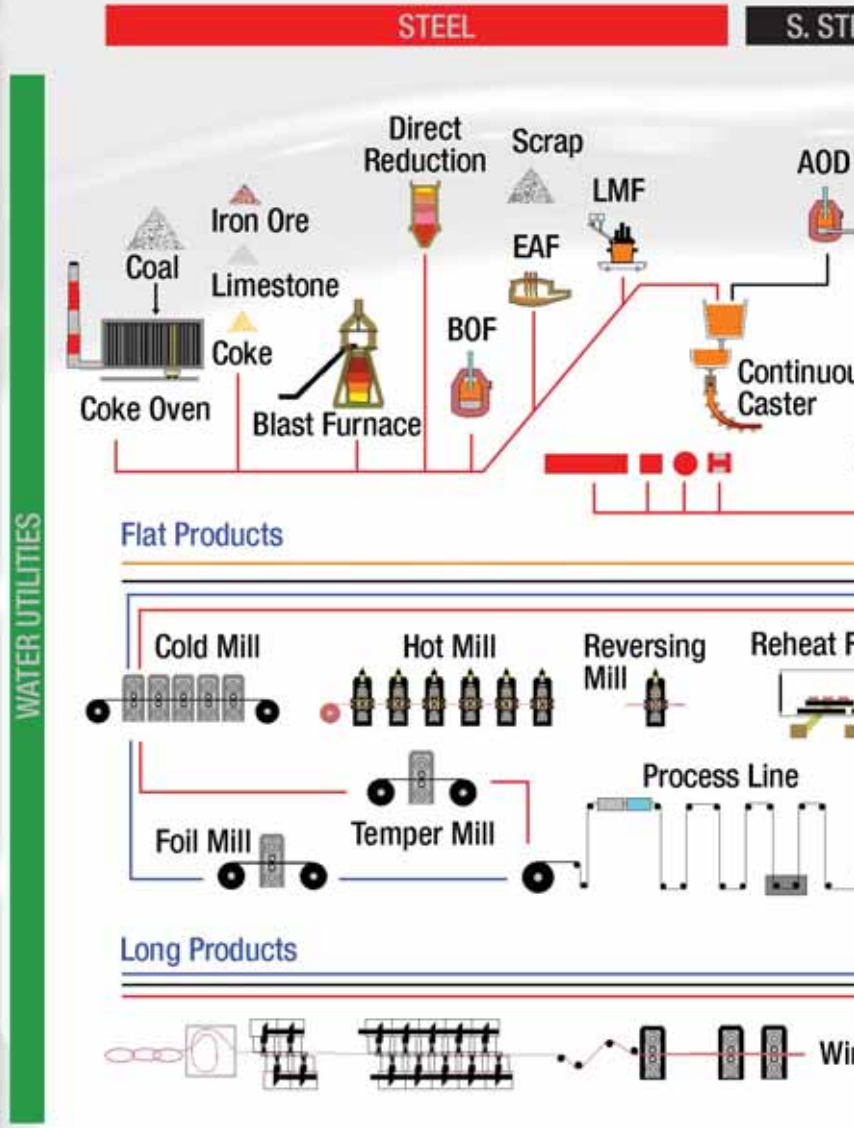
STEEL

S. ST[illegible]

WATER UTILITIES

Direct Reduction

Scrap

Iron Ore

LMF

AOD

Coal

EAF

Limestone

BOF

Coke

Continuou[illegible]

Caster

Coke Oven

Blast Furnace

Flat Products

Cold Mill

Hot Mill

Reversing Mill

Reheat F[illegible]

Process Line

Temper Mill

Foil Mill

Long Products

Wi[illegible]